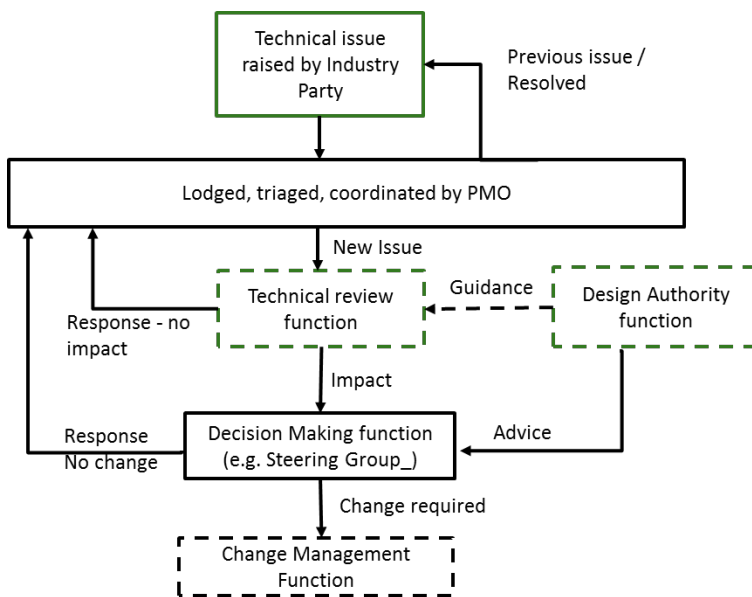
Technical issue raised by Industry Party

Previous issue / Resolved

Lodged, triaged, coordinated by PMO

New Issue

Technical review function

Guidance

Design Authority function

Response - no impact

Impact

Response No change

Decision Making function (e.g. Steering Group_)

Advice

Change required

Change Management Function